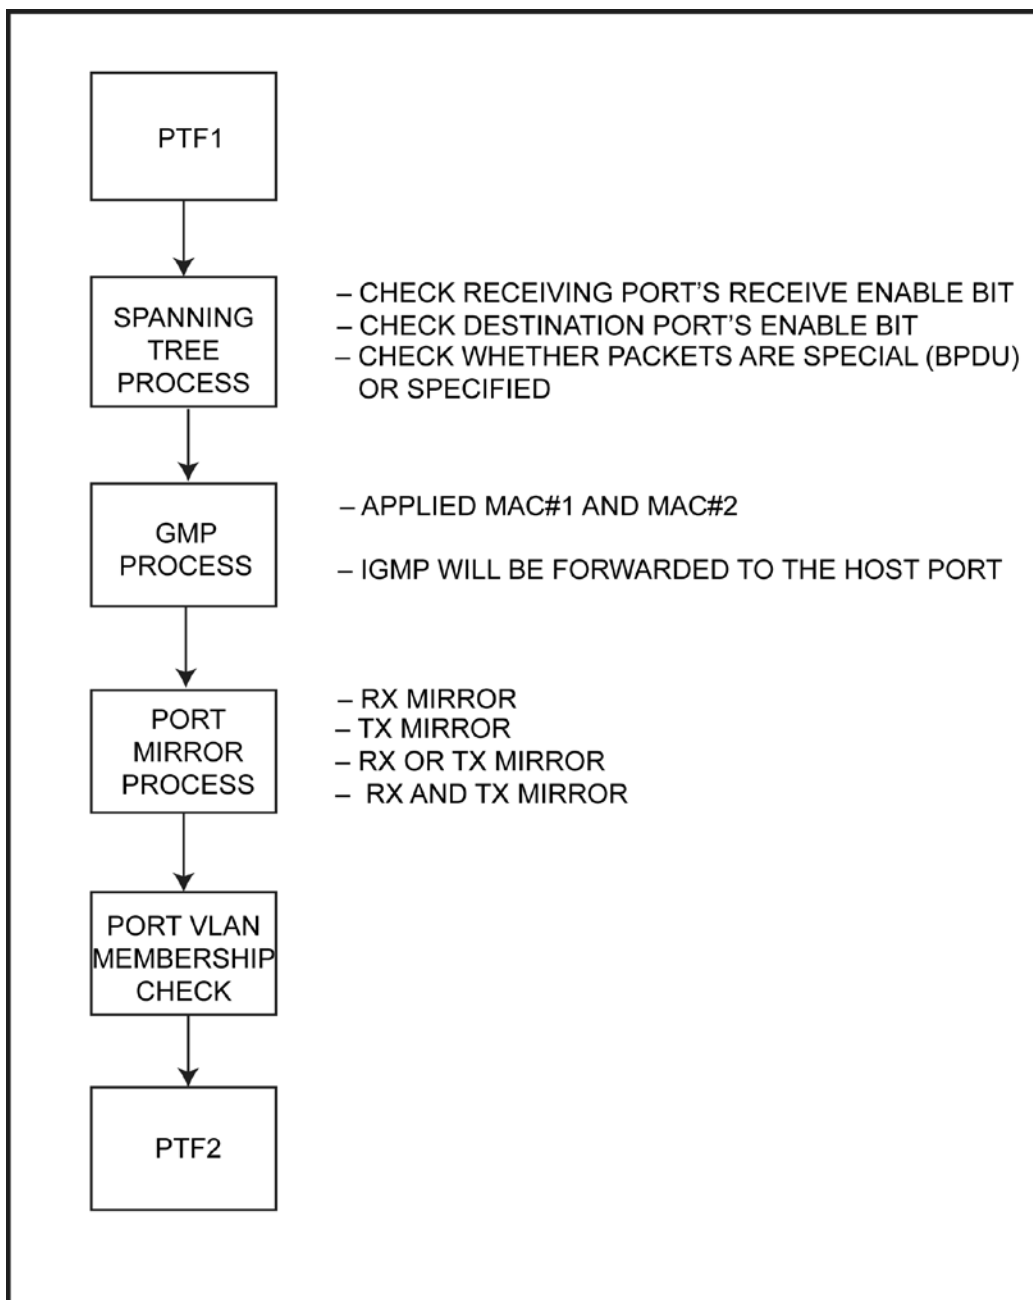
PTF1

SPANNING TREE PROCESS

– CHECK RECEIVING PORT'S RECEIVE ENABLE BIT
– CHECK DESTINATION PORT'S ENABLE BIT
– CHECK WHETHER PACKETS ARE SPECIAL (BPDU) OR SPECIFIED

GMP PROCESS

– APPLIED MAC#1 AND MAC#2

– IGMP WILL BE FORWARDED TO THE HOST PORT

PORT MIRROR PROCESS

– RX MIRROR
– TX MIRROR
– RX OR TX MIRROR
– RX AND TX MIRROR

PORT VLAN MEMBERSHIP CHECK

PTF2